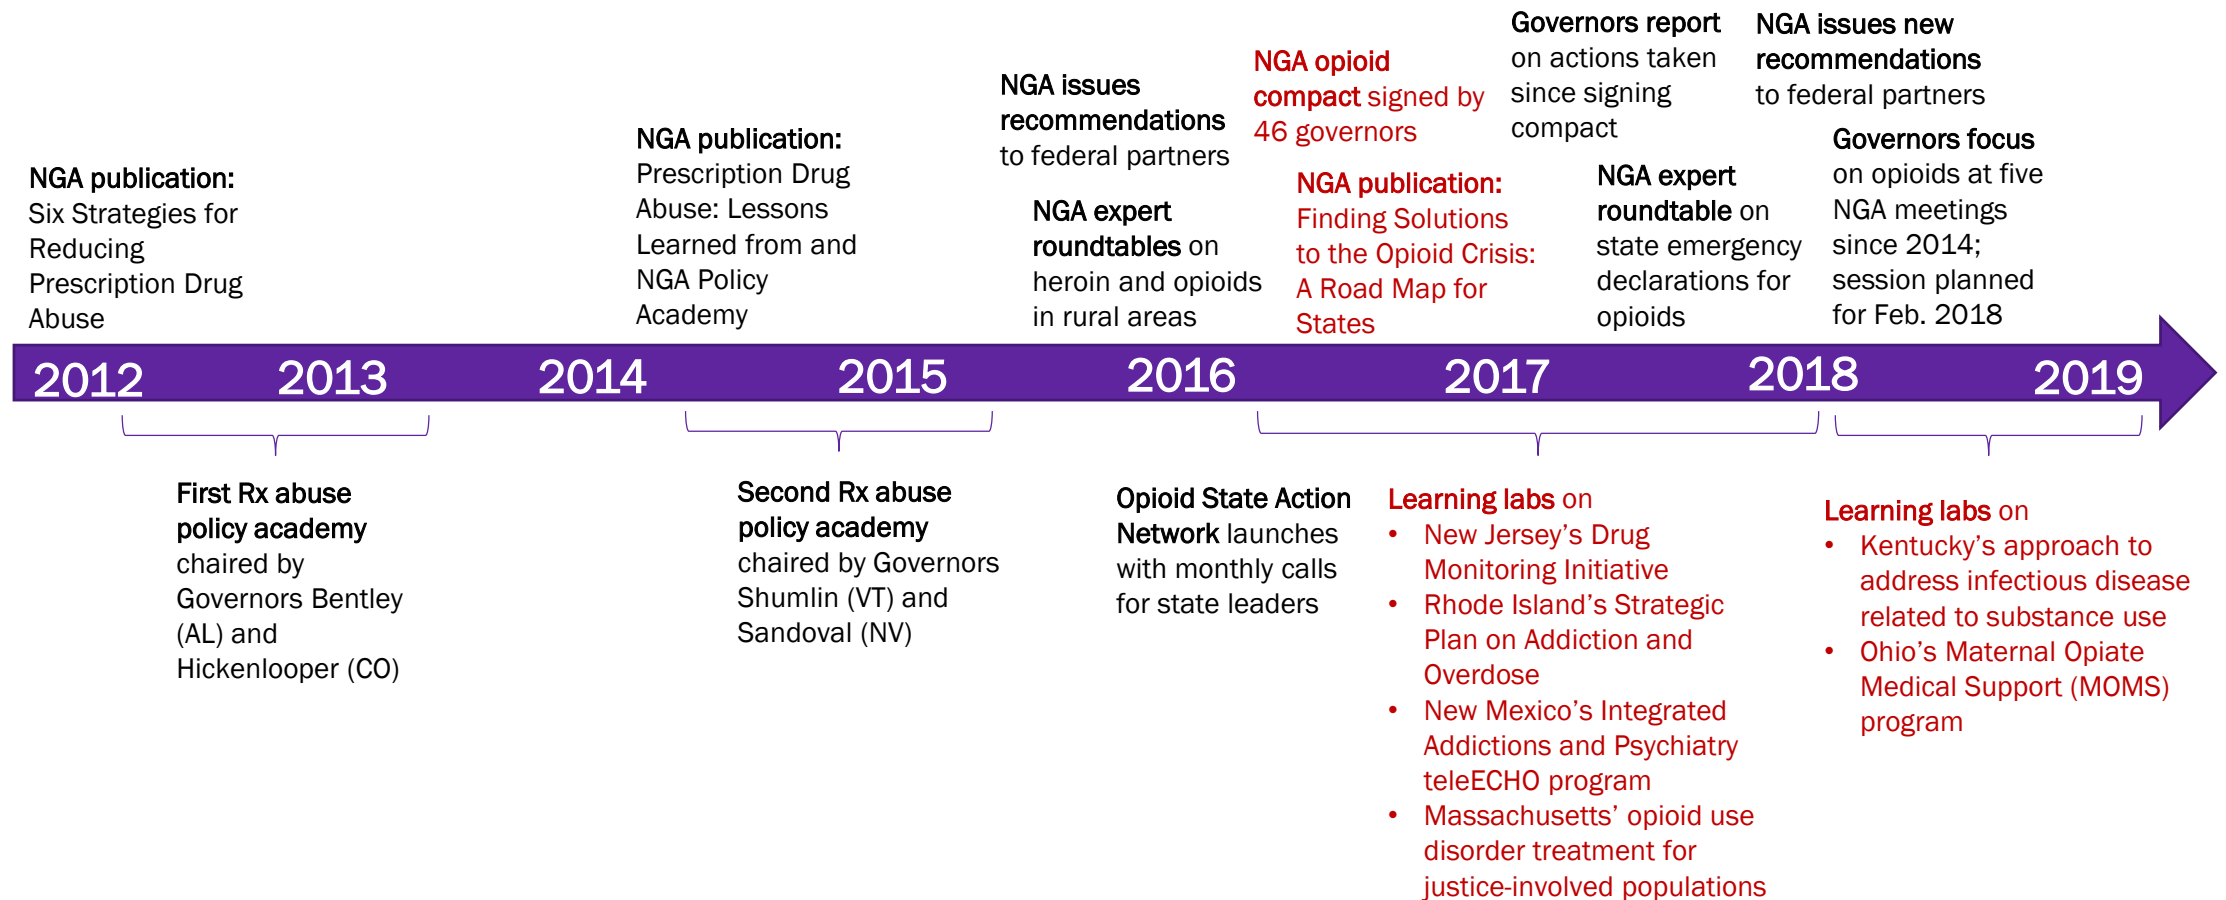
NGA publication: Six Strategies for Reducing Prescription Drug Abuse

NGA publication: Prescription Drug Abuse: Lessons Learned from and NGA Policy Academy

NGA issues recommendations to federal partners

NGA expert roundtables on heroin and opioids in rural areas

NGA opioid compact signed by 46 governors

NGA publication: Finding Solutions to the Opioid Crisis: A Road Map for States

Governors report on actions taken since signing compact

NGA expert roundtable on state emergency declarations for opioids

NGA issues new recommendations to federal partners

Governors focus on opioids at five NGA meetings since 2014; session planned for Feb. 2018

2012 2013 2014 2015 2016 2017 2018 2019

First Rx abuse policy academy chaired by Governors Bentley (AL) and Hickenlooper (CO)

Second Rx abuse policy academy chaired by Governors Shumlin (VT) and Sandoval (NV)

Opioid State Action Network launches with monthly calls for state leaders

Learning labs on
• New Jersey's Drug Monitoring Initiative
• Rhode Island's Strategic Plan on Addiction and Overdose
• New Mexico's Integrated Addictions and Psychiatry teleECHO program
• Massachusetts' opioid use disorder treatment for justice-involved populations

Learning labs on
• Kentucky's approach to address infectious disease related to substance use
• Ohio's Maternal Opiate Medical Support (MOMS) program